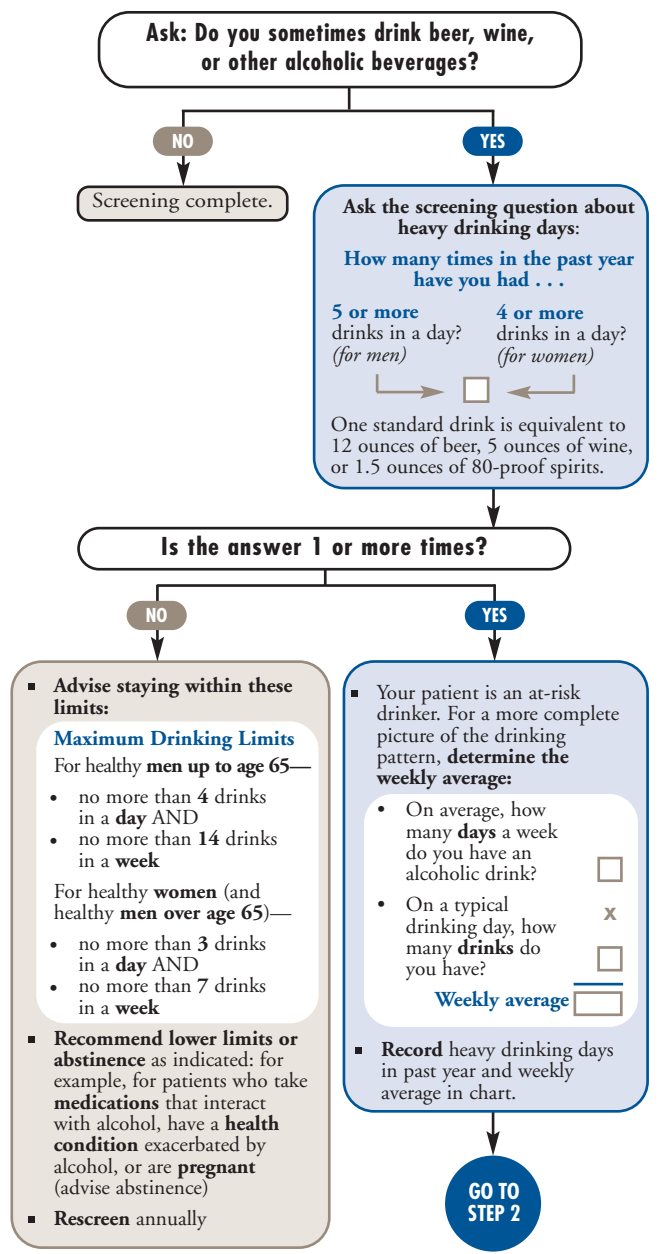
Ask: Do you sometimes drink beer, wine, or other alcoholic beverages?

NO

Screening complete.

YES

Ask the screening question about heavy drinking days:

How many times in the past year have you had . . .

5 or more drinks in a day? (for men)

4 or more drinks in a day? (for women)

One standard drink is equivalent to 12 ounces of beer, 5 ounces of wine, or 1.5 ounces of 80-proof spirits.

Is the answer 1 or more times?

NO

- Advise staying within these limits:

Maximum Drinking Limits

For healthy men up to age 65—

- no more than 4 drinks in a day AND
- no more than 14 drinks in a week

For healthy women (and healthy men over age 65)—

- no more than 3 drinks in a day AND
- no more than 7 drinks in a week

- Recommend lower limits or abstinence as indicated: for example, for patients who take medications that interact with alcohol, have a health condition exacerbated by alcohol, or are pregnant (advise abstinence)
- Rescreen annually

YES

- Your patient is an at-risk drinker. For a more complete picture of the drinking pattern, determine the weekly average:

- On average, how many days a week do you have an alcoholic drink?

x

- On a typical drinking day, how many drinks do you have?

Weekly average

- Record heavy drinking days in past year and weekly average in chart.

GO TO STEP 2